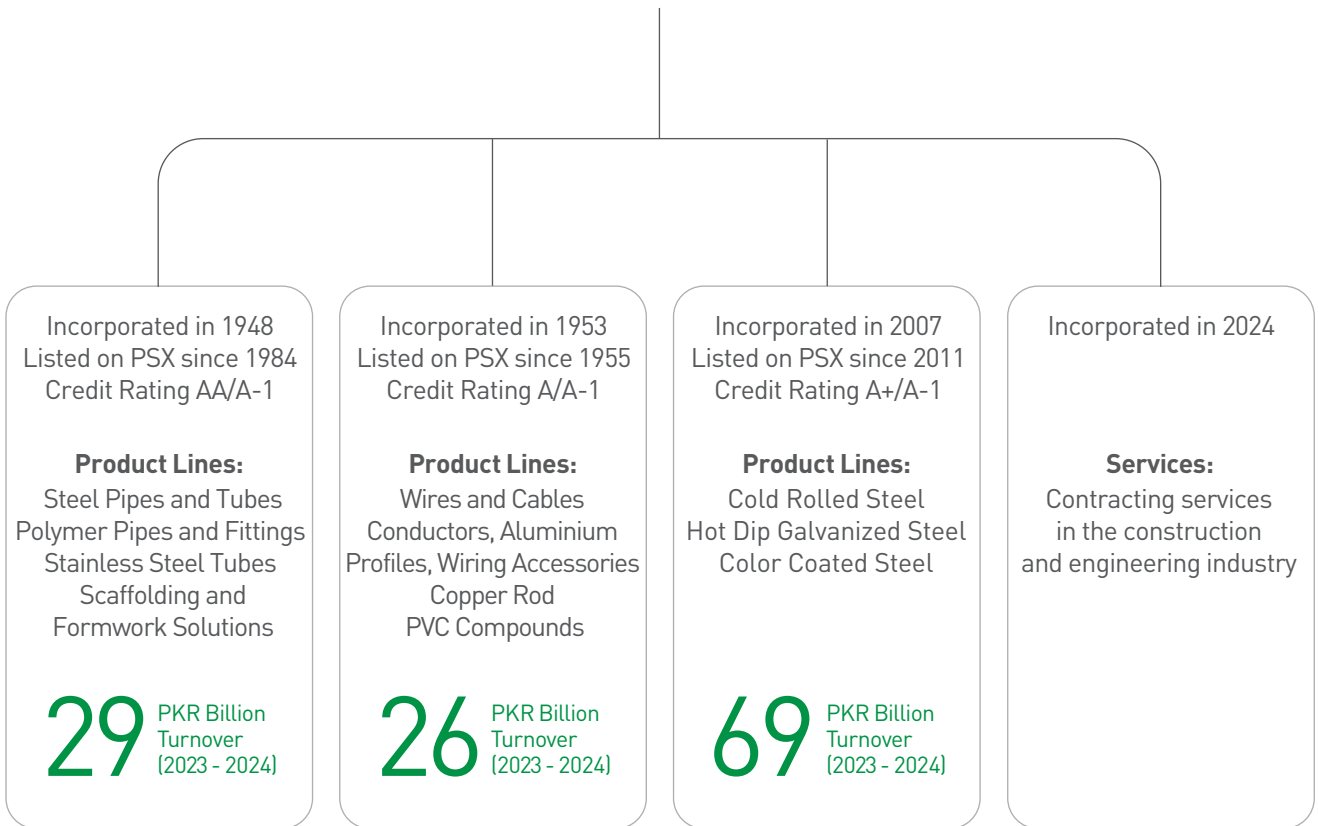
Incorporated in 1948
Listed on PSX since 1984
Credit Rating AA/A-1

**Product Lines:**
Steel Pipes and Tubes
Polymer Pipes and Fittings
Stainless Steel Tubes
Scaffolding and Formwork Solutions

29 PKR Billion Turnover (2023 - 2024)

Incorporated in 1953
Listed on PSX since 1955
Credit Rating A/A-1

**Product Lines:**
Wires and Cables
Conductors, Aluminium Profiles, Wiring Accessories
Copper Rod
PVC Compounds

26 PKR Billion Turnover (2023 - 2024)

Incorporated in 2007
Listed on PSX since 2011
Credit Rating A+/A-1

**Product Lines:**
Cold Rolled Steel
Hot Dip Galvanized Steel
Color Coated Steel

69 PKR Billion Turnover (2023 - 2024)

Incorporated in 2024

**Services:**
Contracting services in the construction and engineering industry